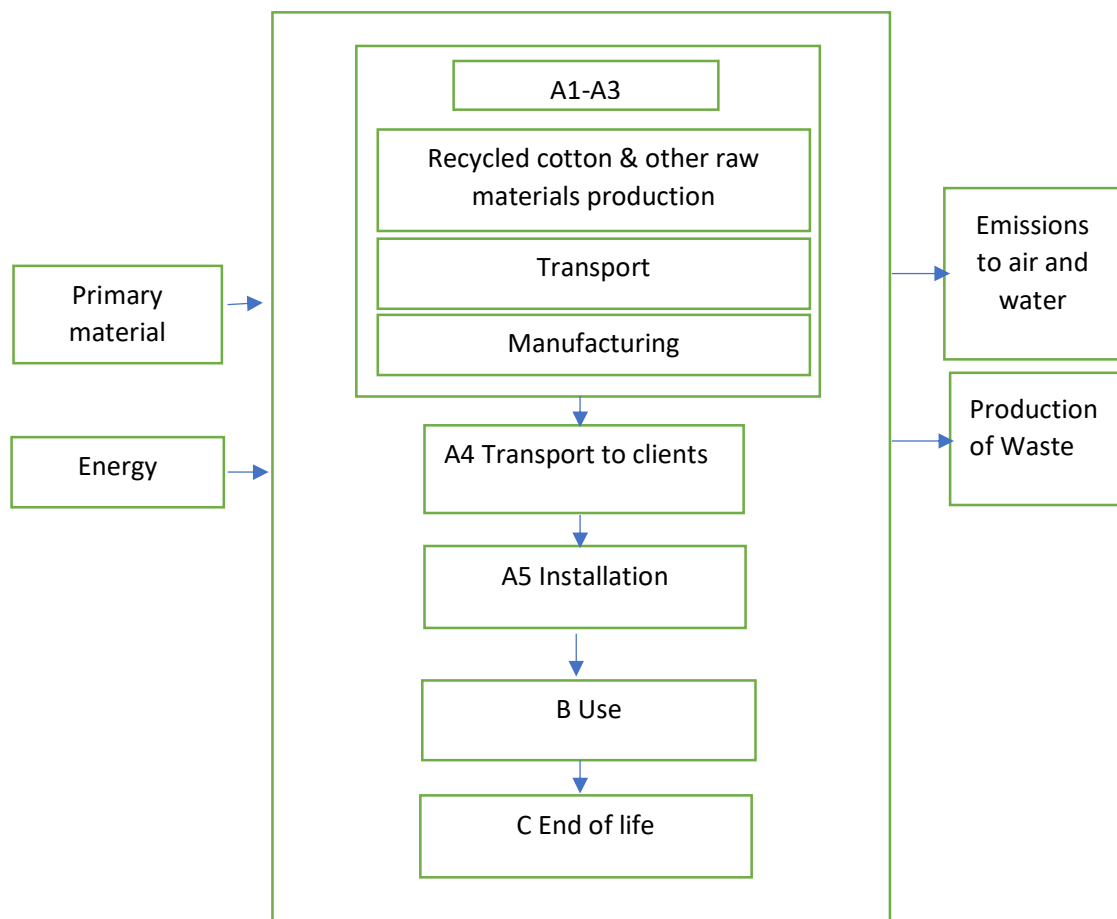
Primary material

Energy

A1-A3

Recycled cotton & other raw materials production

Transport

Manufacturing

A4 Transport to clients

A5 Installation

B Use

C End of life

Emissions to air and water

Production of Waste